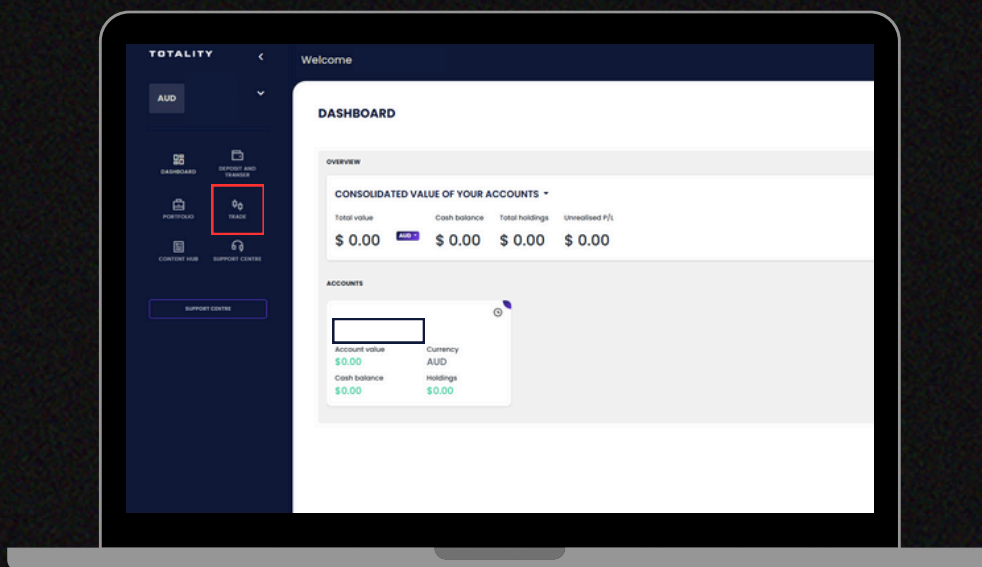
TOTALITY

AUD

DASHBOARD

DEPOSIT AND TRANSFER

PORTFOLIO

TRADE

CONTENT HUB

SUPPORT CENTRE

SUPPORT CENTRE

Welcome

DASHBOARD

OVERVIEW

CONSOLIDATED VALUE OF YOUR ACCOUNTS

Total value
$ 0.00
AUD

Cash balance
$ 0.00

Total holdings
$ 0.00

Unrealised P/L
$ 0.00

ACCOUNTS

Account value
$0.00

Currency
AUD

Cash balance
$0.00

Holdings
$0.00